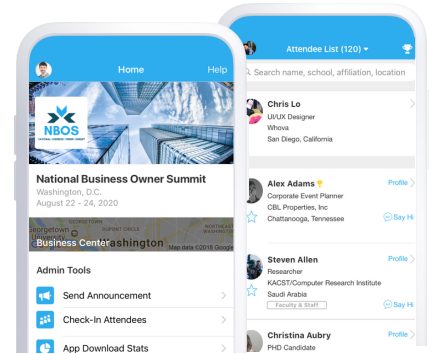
Home
Help

NBOS
NATIONAL BUSINESS OWNER SUMMIT

National Business Owner Summit
Washington, D.C.
August 22 - 24, 2020

Georgetown
Washington
Business Center
Map data ©2018 Google

Admin Tools
Send Announcement
Check-In Attendees
App Download Stats

Attendee List (120)
Search name, school, affiliation, location

Chris Lo
UI/UX Designer
Whova
San Diego, California

Alex Adams
Corporate Event Planner
CBL Properties, Inc
Chattanooga, Tennessee
Profile
Say Hi

Steven Allen
Researcher
KACST/Computer Research Institute
Saudi Arabia
Faculty & Staff
Profile
Say Hi

Christina Aubry
PHD Candidate
Profile